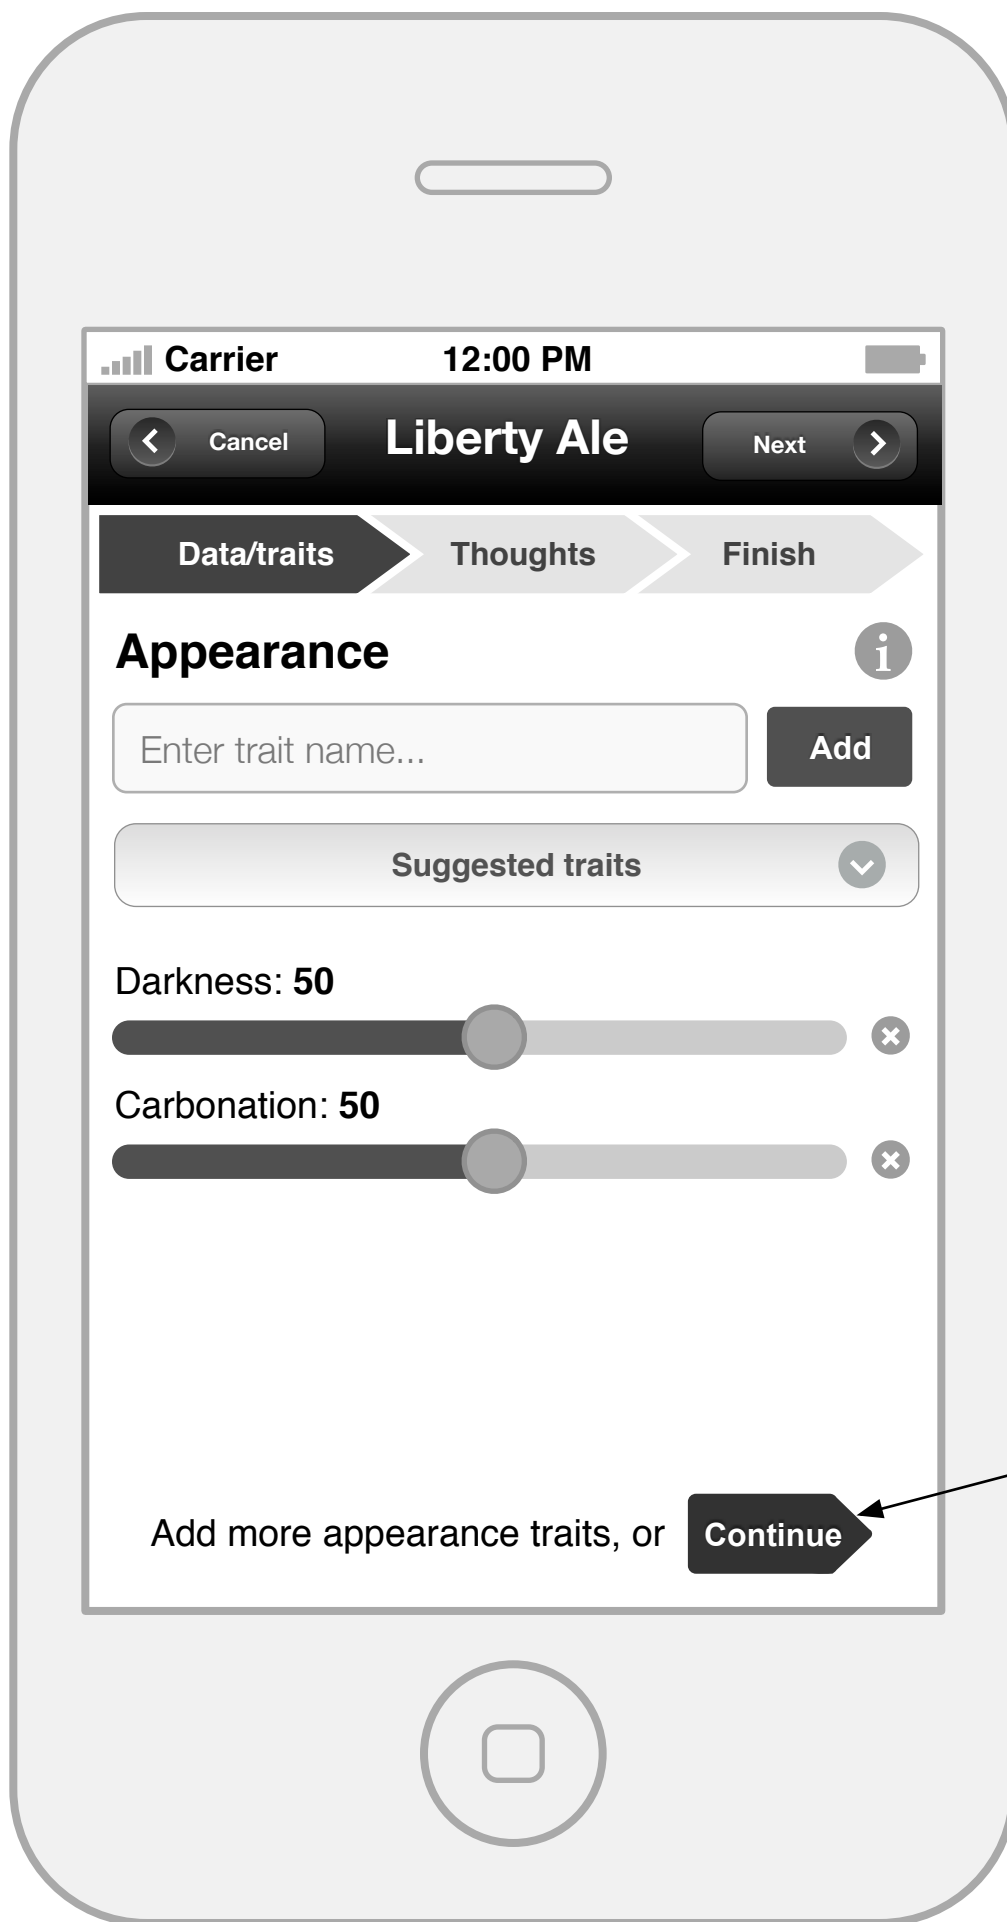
Carrier 12:00 PM

Cancel Liberty Ale Next

Data/traits Thoughts Finish

Appearance

Enter trait name... Add

Suggested traits

Darkness: **50**

Carbonation: **50**

Add more appearance traits, or Continue